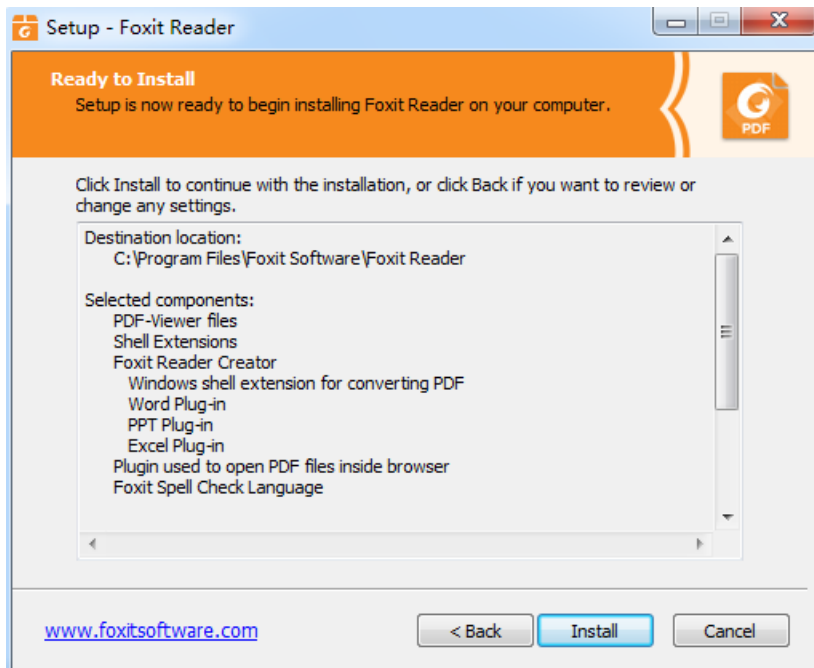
Setup - Foxit Reader

Ready to Install
Setup is now ready to begin installing Foxit Reader on your computer.

PDF

Click Install to continue with the installation, or click Back if you want to review or change any settings.

Destination location:
C:\Program Files\Foxit Software\Foxit Reader

Selected components:
PDF-Viewer files
Shell Extensions
Foxit Reader Creator
Windows shell extension for converting PDF
Word Plug-in
PPT Plug-in
Excel Plug-in
Plugin used to open PDF files inside browser
Foxit Spell Check Language

www.foxitsoftware.com

< Back
Install
Cancel